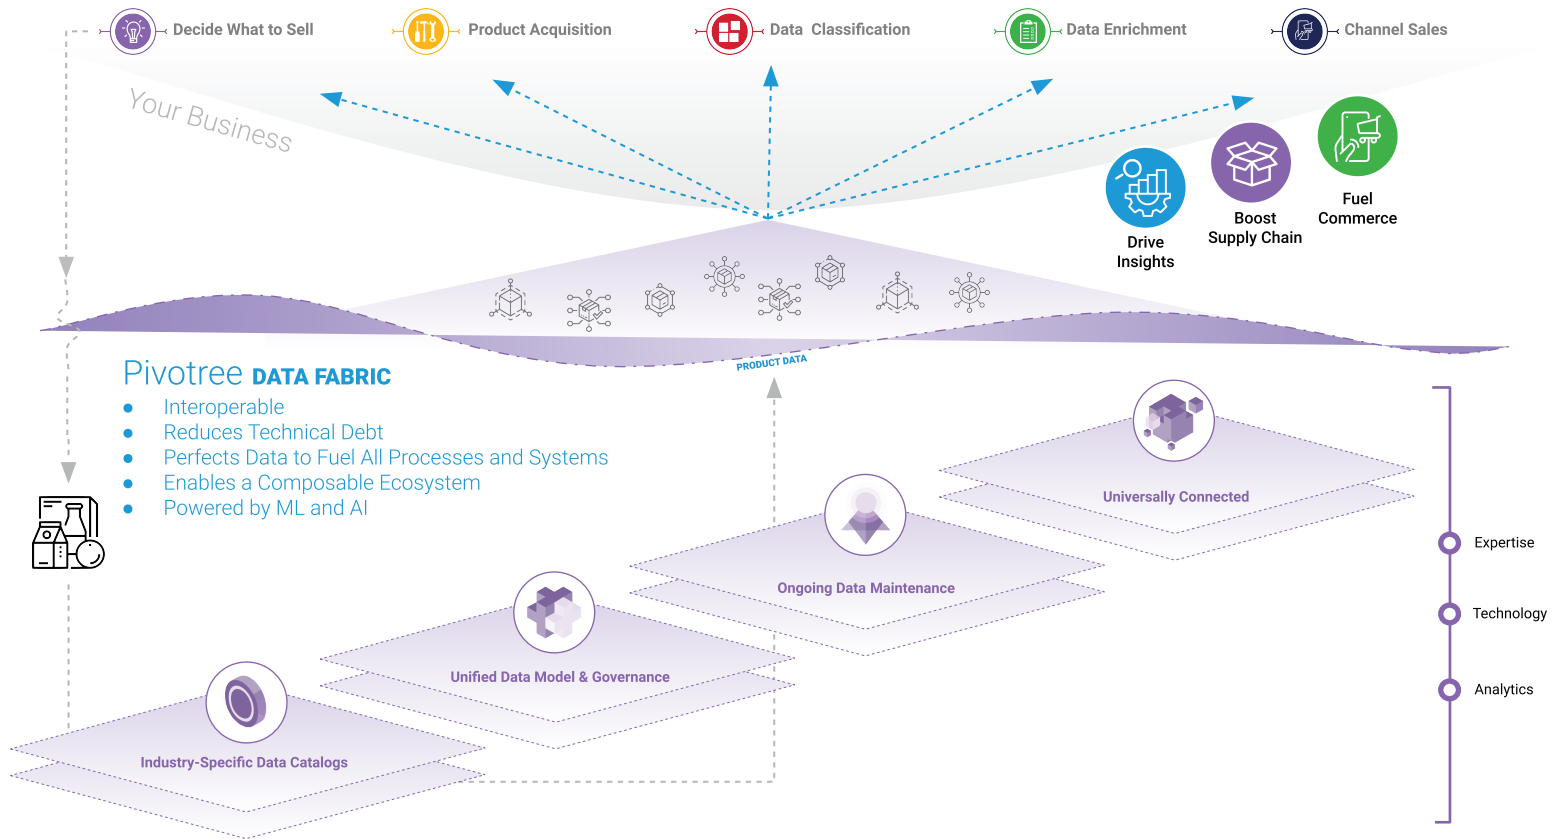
Decide What to Sell
Product Acquisition
Data Classification
Data Enrichment
Channel Sales

Your Business

Drive Insights
Boost Supply Chain
Fuel Commerce

PRODUCT DATA

Pivotree DATA FABRIC
- Interoperable
- Reduces Technical Debt
- Perfects Data to Fuel All Processes and Systems
- Enables a Composable Ecosystem
- Powered by ML and AI

Universally Connected
Ongoing Data Maintenance
Unified Data Model & Governance
Industry-Specific Data Catalogs

Expertise
Technology
Analytics